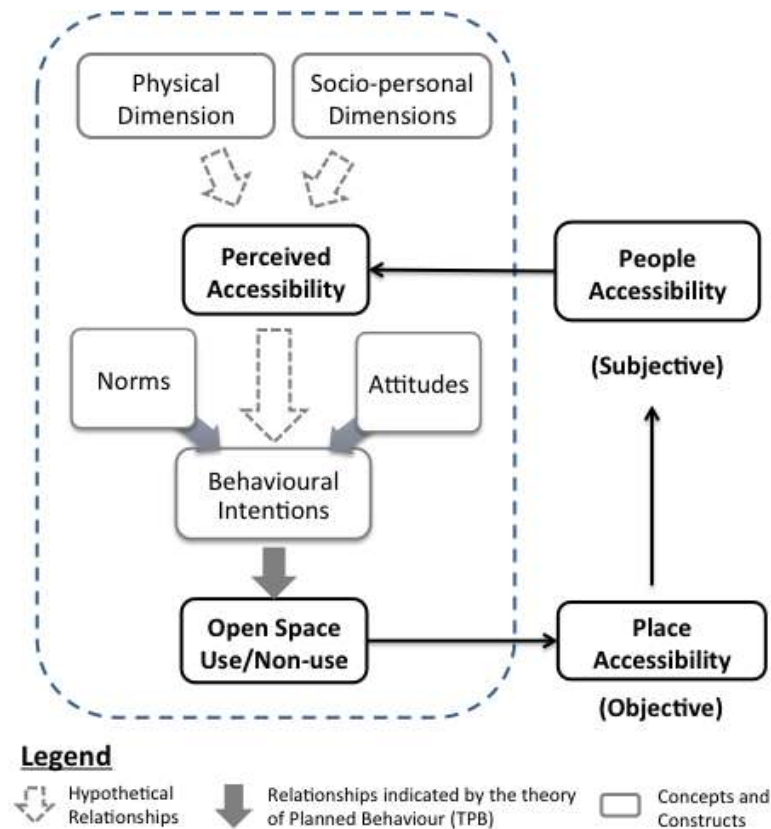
Physical Dimension

Socio-personal Dimensions

Perceived Accessibility

People Accessibility

(Subjective)

Norms

Attitudes

Behavioural Intentions

Open Space Use/Non-use

Place Accessibility

(Objective)

Legend

Hypothetical Relationships

Relationships indicated by the theory of Planned Behaviour (TPB)

Concepts and Constructs